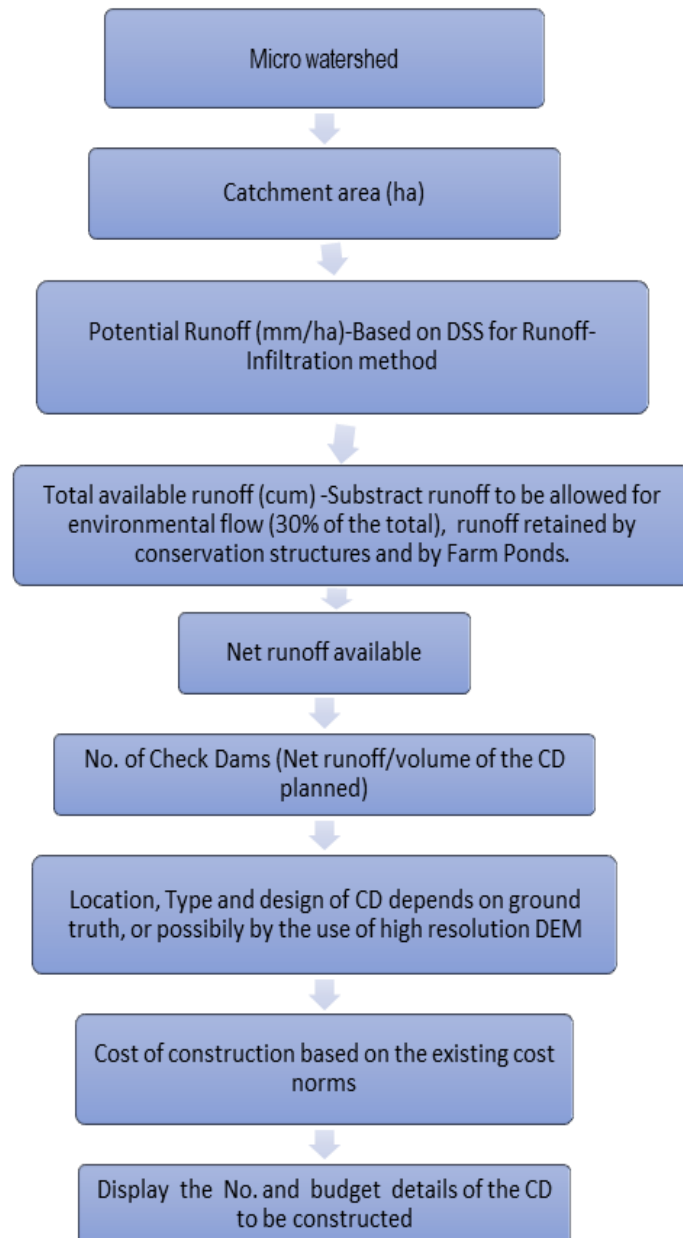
Micro watershed

Catchment area (ha)

Potential Runoff (mm/ha)-Based on DSS for Runoff-Infiltration method

Total available runoff (cum) -Substract runoff to be allowed for environmental flow (30% of the total), runoff retained by conservation structures and by Farm Ponds.

Net runoff available

No. of Check Dams (Net runoff/volume of the CD planned)

Location, Type and design of CD depends on ground truth, or possibly by the use of high resolution DEM

Cost of construction based on the existing cost norms

Display the No. and budget details of the CD to be constructed